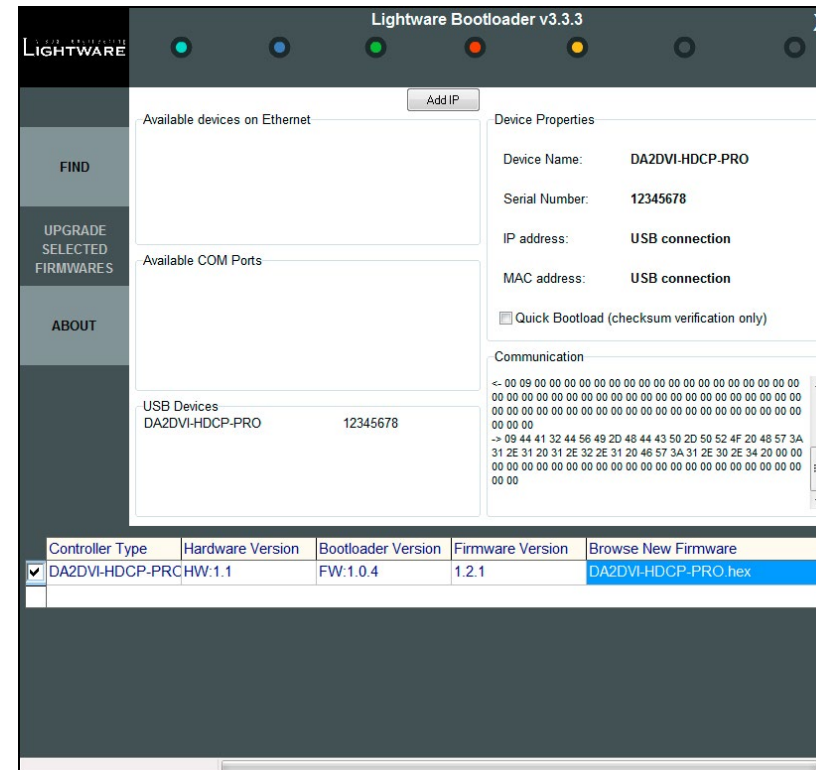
Lightware Bootloader v3.3.3

LIGHTWARE

FIND

UPGRADE SELECTED FIRMWARES

ABOUT

Add IP

Available devices on Ethernet

Available COM Ports

USB Devices

| DA2DVI-HDCP-PRO | 12345678 |
|---|---|

Device Properties

Device Name: DA2DVI-HDCP-PRO

Serial Number: 12345678

IP address: USB connection

MAC address: USB connection

Quick Bootload (checksum verification only)

Communication

<- 00 09 00 00 00 00 00 00 00 00 00 00 00 00 00 00 00 00 00 00 00 00 00 00 00 00 00 00 00 00 00 00 00 00 00 00 00 00 00 00 00 00 00 00 00 00 00 00 00 00 00 00 00 00 00 00 00 00 00 00 00 00 00 00
-> 09 44 41 32 44 56 49 2D 48 44 43 50 2D 50 52 4F 20 48 57 3A 31 2E 31 20 31 2E 32 2E 31 20 46 57 3A 31 2E 30 2E 34 20 00 00 00 00 00 00 00 00 00 00 00 00 00 00 00 00 00 00 00 00 00 00 00 00 00 00

| Controller Type | Hardware Version | Bootloader Version | Firmware Version | Browse New Firmware |
|---|---|---|---|---|
| DA2DVI-HDCP-PRO | HW:1.1 | FW:1.0.4 | 1.2.1 | DA2DVI-HDCP-PRO.hex |